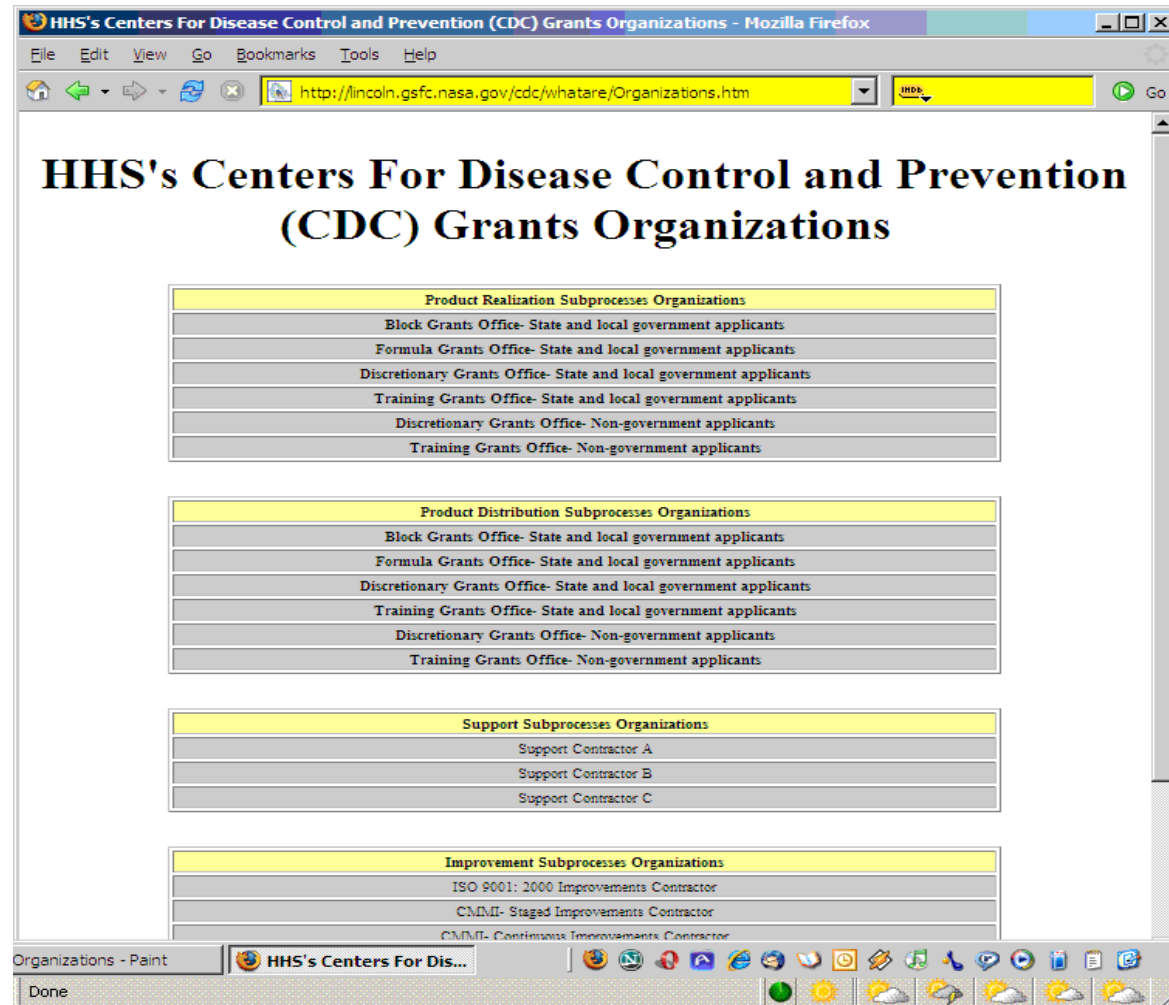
HHS's Centers For Disease Control and Prevention (CDC) Grants Organizations - Mozilla Firefox

File Edit View Go Bookmarks Tools Help

http://lincoln.gsfc.nasa.gov/cdc/whatare/Organizations.htm

Go

# HHS's Centers For Disease Control and Prevention (CDC) Grants Organizations

| Product Realization Subprocesses Organizations |
|---|
| Block Grants Office- State and local government applicants |
| Formula Grants Office- State and local government applicants |
| Discretionary Grants Office- State and local government applicants |
| Training Grants Office- State and local government applicants |
| Discretionary Grants Office- Non-government applicants |
| Training Grants Office- Non-government applicants |

| Product Distribution Subprocesses Organizations |
|---|
| Block Grants Office- State and local government applicants |
| Formula Grants Office- State and local government applicants |
| Discretionary Grants Office- State and local government applicants |
| Training Grants Office- State and local government applicants |
| Discretionary Grants Office- Non-government applicants |
| Training Grants Office- Non-government applicants |

| Support Subprocesses Organizations |
|---|
| Support Contractor A |
| Support Contractor B |
| Support Contractor C |

| Improvement Subprocesses Organizations |
|---|
| ISO 9001: 2000 Improvements Contractor |
| CMMI- Staged Improvements Contractor |
| CMMI- Continuous Improvements Contractor |

Organizations - Paint
HHS's Centers For Dis...
Done